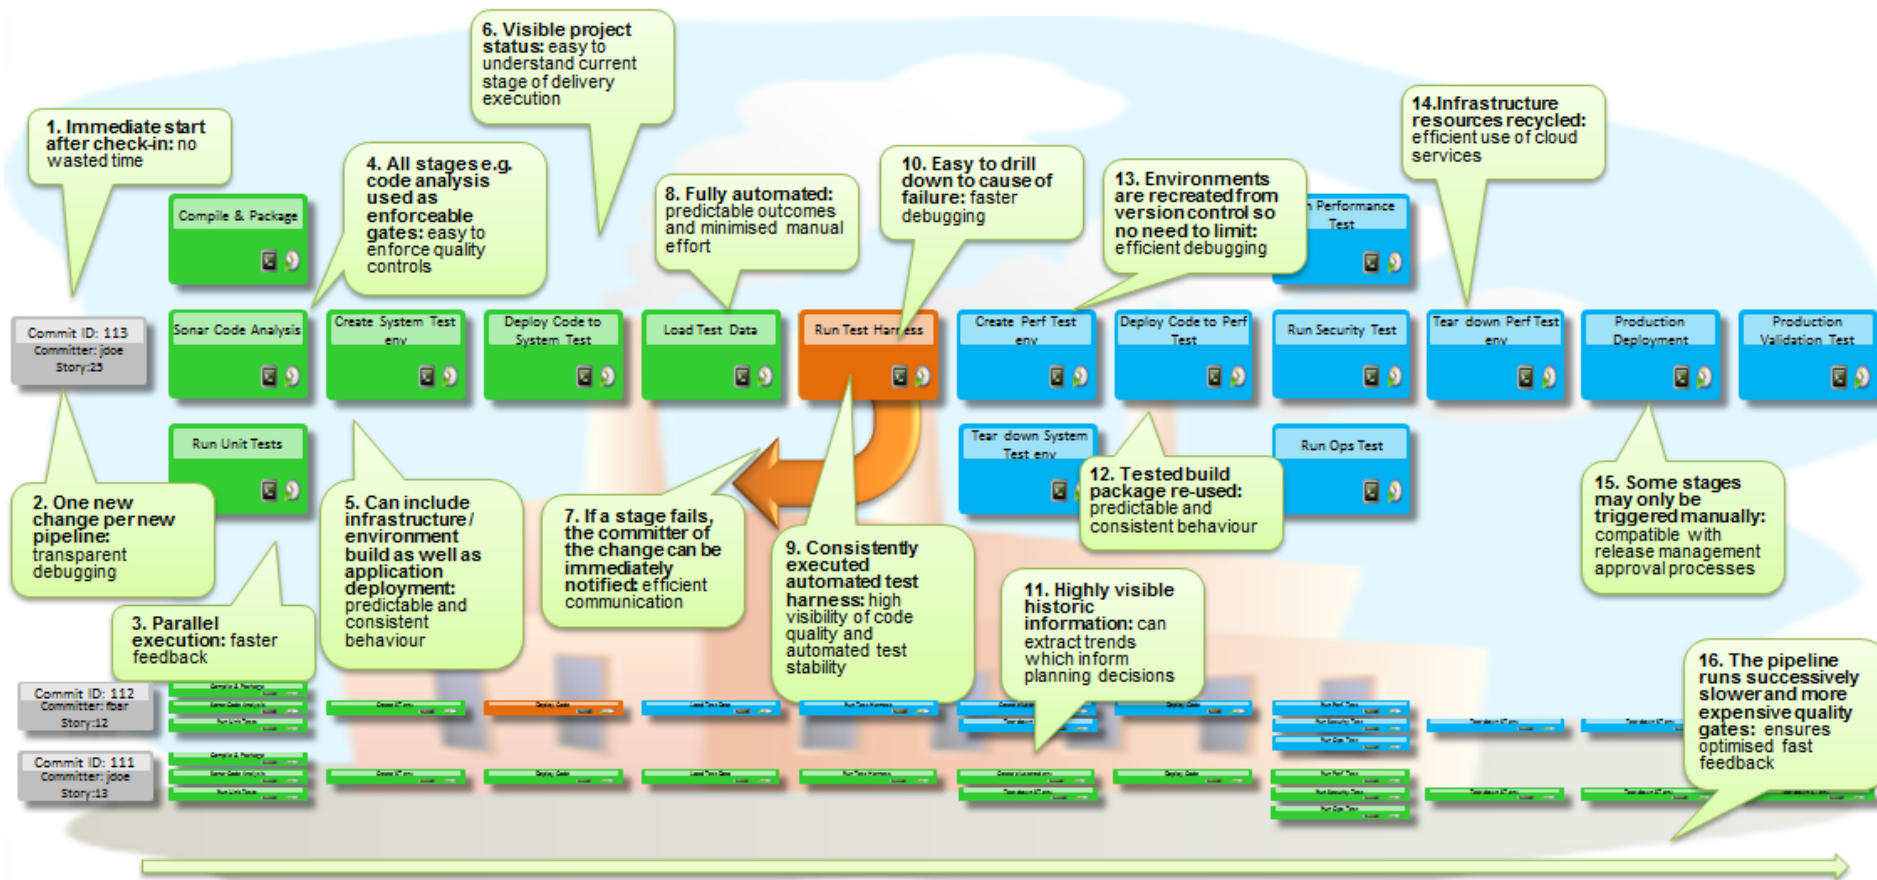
6. Visible project status: easy to understand current stage of delivery execution

1. Immediate start after check-in: no wasted time

4. All stages e.g. code analysis used as enforceable gates: easy to enforce quality controls

8. Fully automated: predictable outcomes and minimised manual effort

10. Easy to drill down to cause of failure: faster debugging

13. Environments are recreated from version control so no need to limit: efficient debugging

14.Infrastructure resources recycled: efficient use of cloud services

Compile & Package

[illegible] Performance Test

Commit ID: 113
Committer: jdoe
Story:25

Sonar Code Analysis

Create System Test env

Deploy Code to System Test

Load Test Data

Run Test Harness

Create Perf Test env

Deploy Code to Perf Test

Run Security Test

Tear down Perf Test env

Production Deployment

Production Validation Test

Run Unit Tests

Tear down System Test env

Run Ops Test

2. One new change per new pipeline: transparent debugging

5. Can include infrastructure / environment build as well as application deployment: predictable and consistent behaviour

7. If a stage fails, the committer of the change can be immediately notified: efficient communication

9. Consistently executed automated test harness: high visibility of code quality and automated test stability

12. Tested build package re-used: predictable and consistent behaviour

15. Some stages may only be triggered manually: compatible with release management approval processes

3. Parallel execution: faster feedback

11. Highly visible historic information: can extract trends which inform planning decisions

16. The pipeline runs successively slower and more expensive quality gates: ensures optimised fast feedback

Commit ID: 112
Committer: fbar
Story:12

Commit ID: 111
Committer: jdoe
Story:13